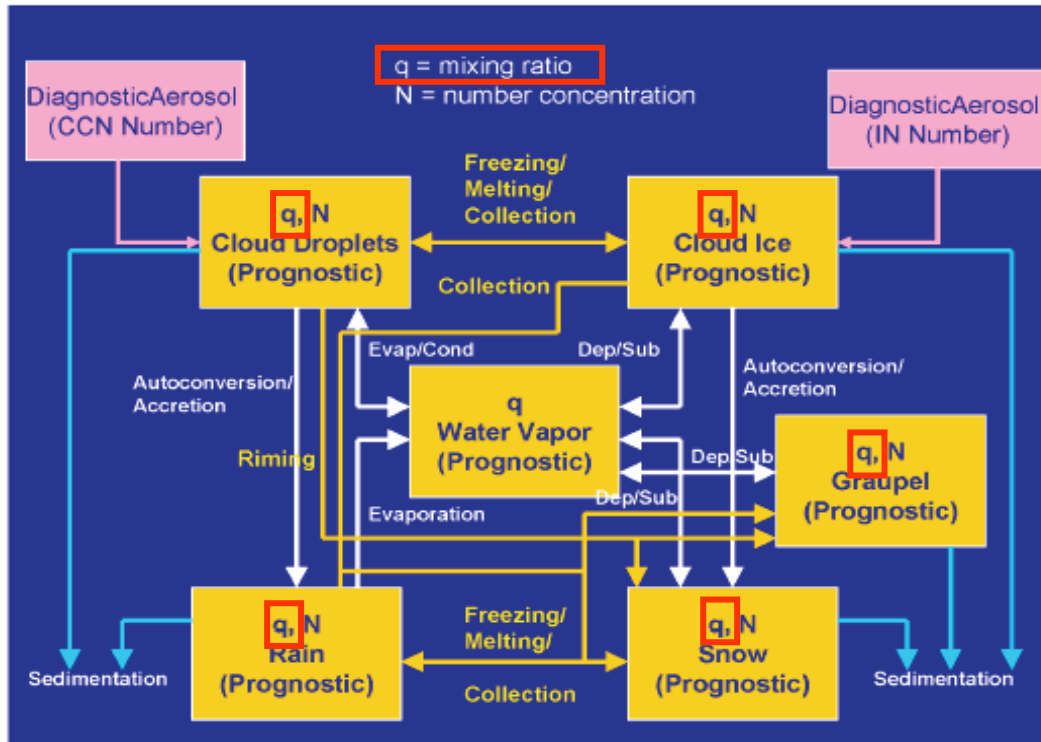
q = mixing ratio
N = number concentration

DiagnosticAerosol (CCN Number)

DiagnosticAerosol (IN Number)

q, N
Cloud Droplets
(Prognostic)

Freezing/
Melting/
Collection

q, N
Cloud Ice
(Prognostic)

Collection

Evap/Cond

Dep/Sub

Autoconversion/
Accretion

Autoconversion/
Accretion

q
Water Vapor
(Prognostic)

q, N
Graupel
(Prognostic)

Riming

Dep/Sub

Dep/Sub

Evaporation

q, N
Rain
(Prognostic)

Freezing/
Melting/

Collection

q, N
Snow
(Prognostic)

Sedimentation

Sedimentation